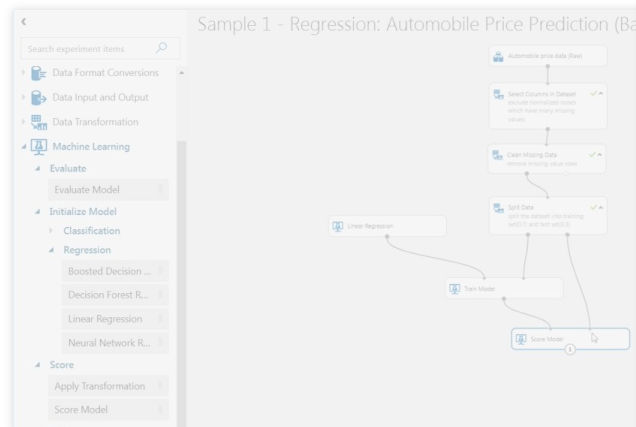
Sample 1 - Regression: Automobile Price Prediction (Ba

Search experiment items

Data Format Conversions

Data Input and Output

Data Transformation

Machine Learning

Evaluate

Evaluate Model

Initialize Model

Classification

Regression

Boosted Decision ...

Decision Forest R...

Linear Regression

Neural Network R...

Score

Apply Transformation

Score Model

Automobile price data (Raw)

Select Columns in Dataset
exclude normalized-losses which have many missing values

Clean Missing Data
remove missing value rows

Split Data
split the dataset into training set(0.7) and test set(0.3)

Linear Regression

Train Model

Score Model